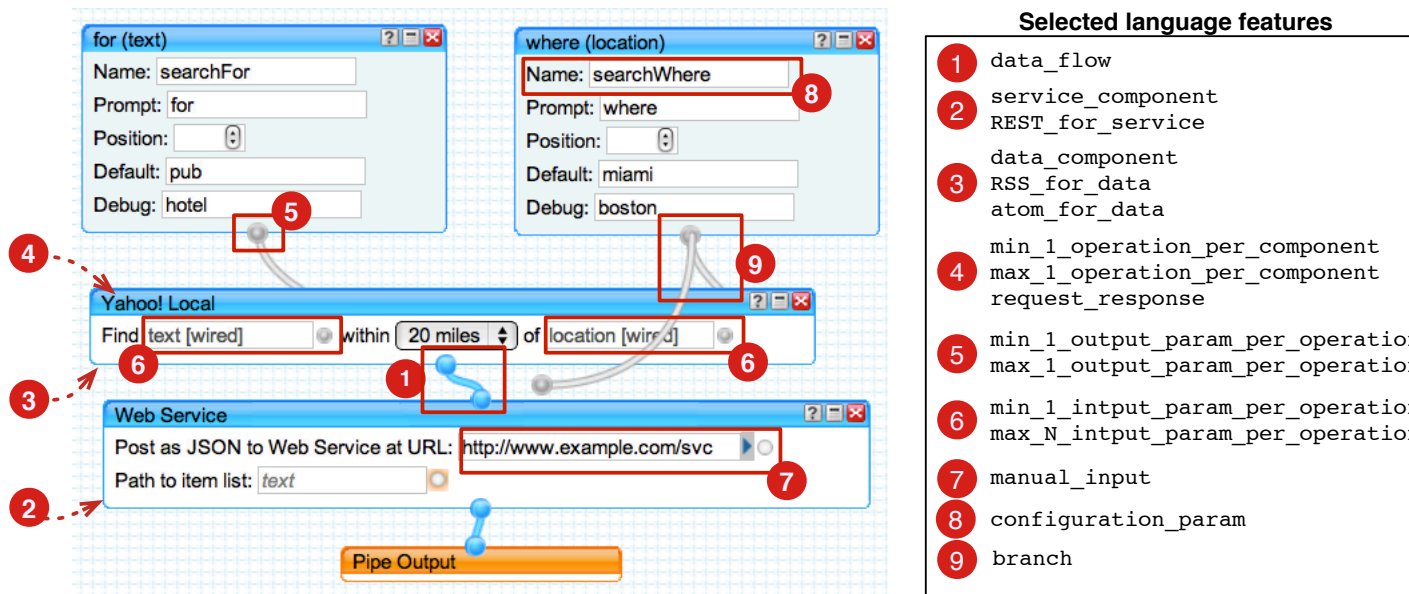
for (text)
Name: searchFor
Prompt: for
Position:
Default: pub
Debug: hotel

where (location)
Name: searchWhere
Prompt: where
Position:
Default: miami
Debug: boston

8
5
9
4

Yahoo! Local
Find text [wired] within 20 miles of location [wired]
6
6
1
3

Web Service
Post as JSON to Web Service at URL: http://www.example.com/svc
Path to item list: text
7
2

Pipe Output

Selected language features

| | |
|---|---|
| 1 | data_flow |
| 2 | service_component REST_for_service |
| 3 | data_component RSS_for_data atom_for_data |
| 4 | min_1_operation_per_component max_1_operation_per_component request_response |
| 5 | min_1_output_param_per_operatio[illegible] max_1_output_param_per_operatio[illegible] |
| 6 | min_1_intput_param_per_operatio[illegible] max_N_intput_param_per_operatio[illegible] |
| 7 | manual_input |
| 8 | configuration_param |
| 9 | branch |